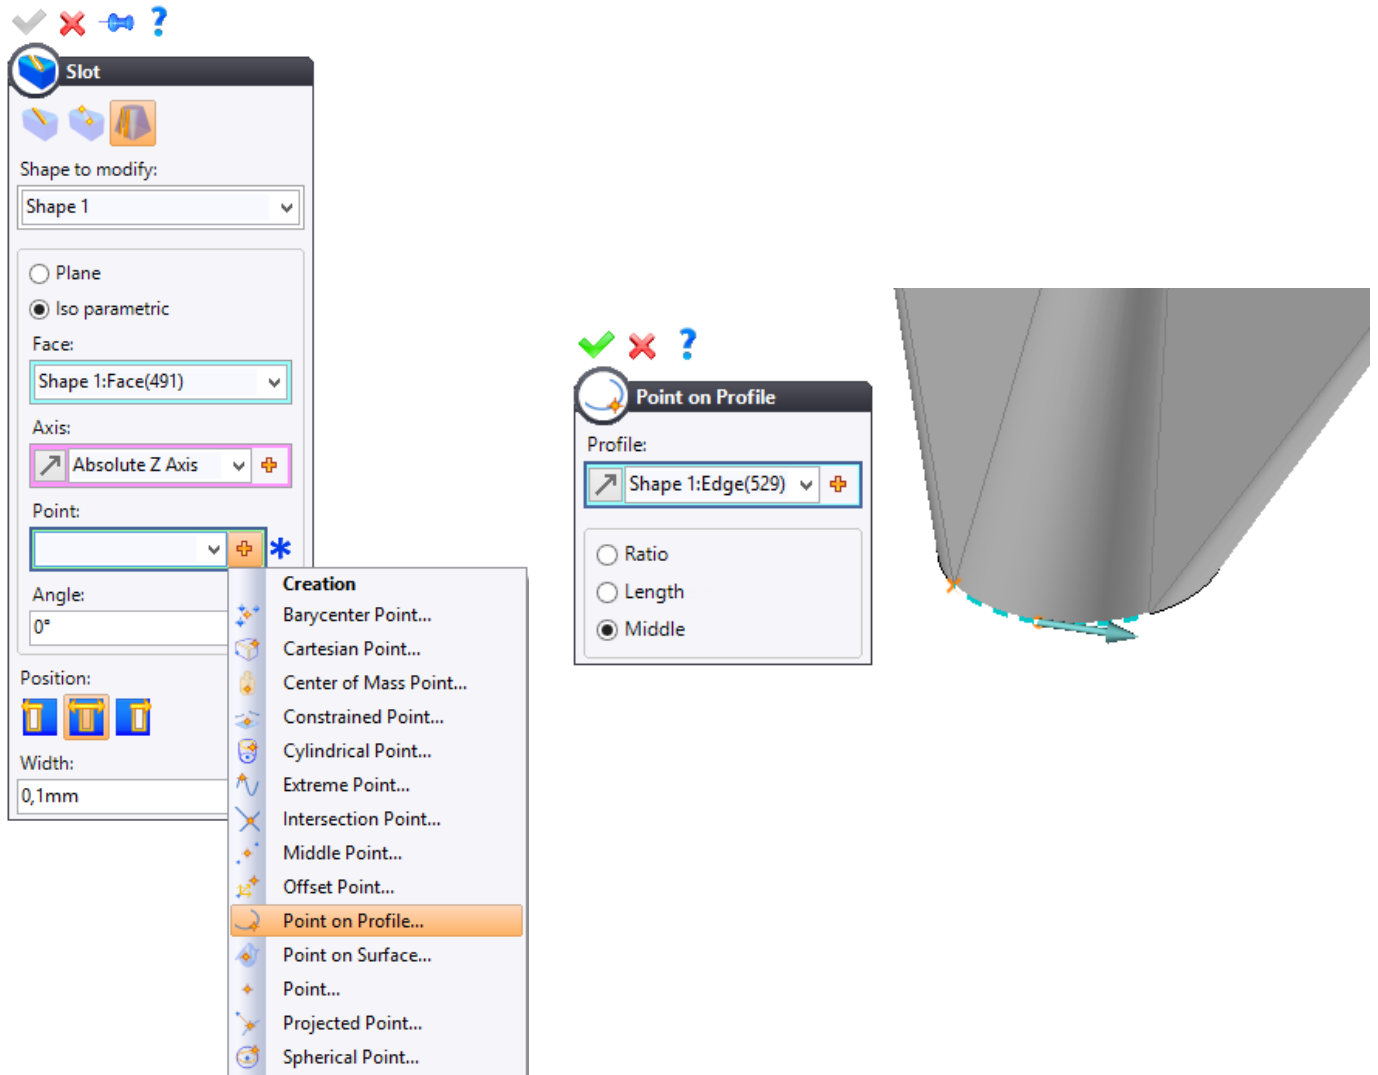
Slot

Shape to modify:

Shape 1

Plane

Iso parametric

Face:

Shape 1:Face(491)

Axis:

Absolute Z Axis

Point:

*

Angle:

0°

Position:

Width:

0,1mm

Creation

Barycenter Point...

Cartesian Point...

Center of Mass Point...

Constrained Point...

Cylindrical Point...

Extreme Point...

Intersection Point...

Middle Point...

Offset Point...

Point on Profile...

Point on Surface...

Point...

Projected Point...

Spherical Point...

?

Point on Profile

Profile:

Shape 1:Edge(529)

Ratio

Length

Middle